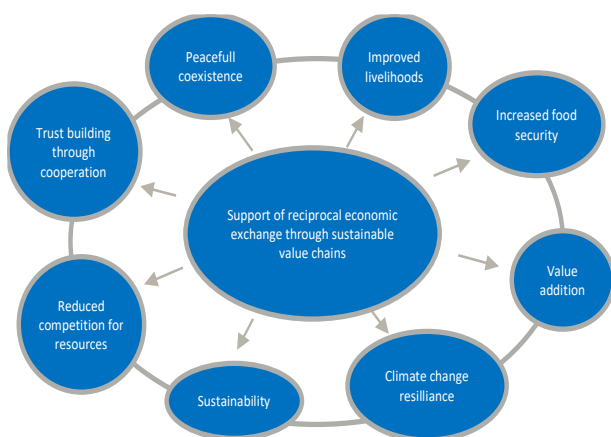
Support of reciprocal economic exchange through sustainable value chains

Peacefull coexistence

Improved livelihoods

Increased food security

Value addition

Climate change resilliance

Sustainability

Reduced competition for resources

Trust building through cooperation